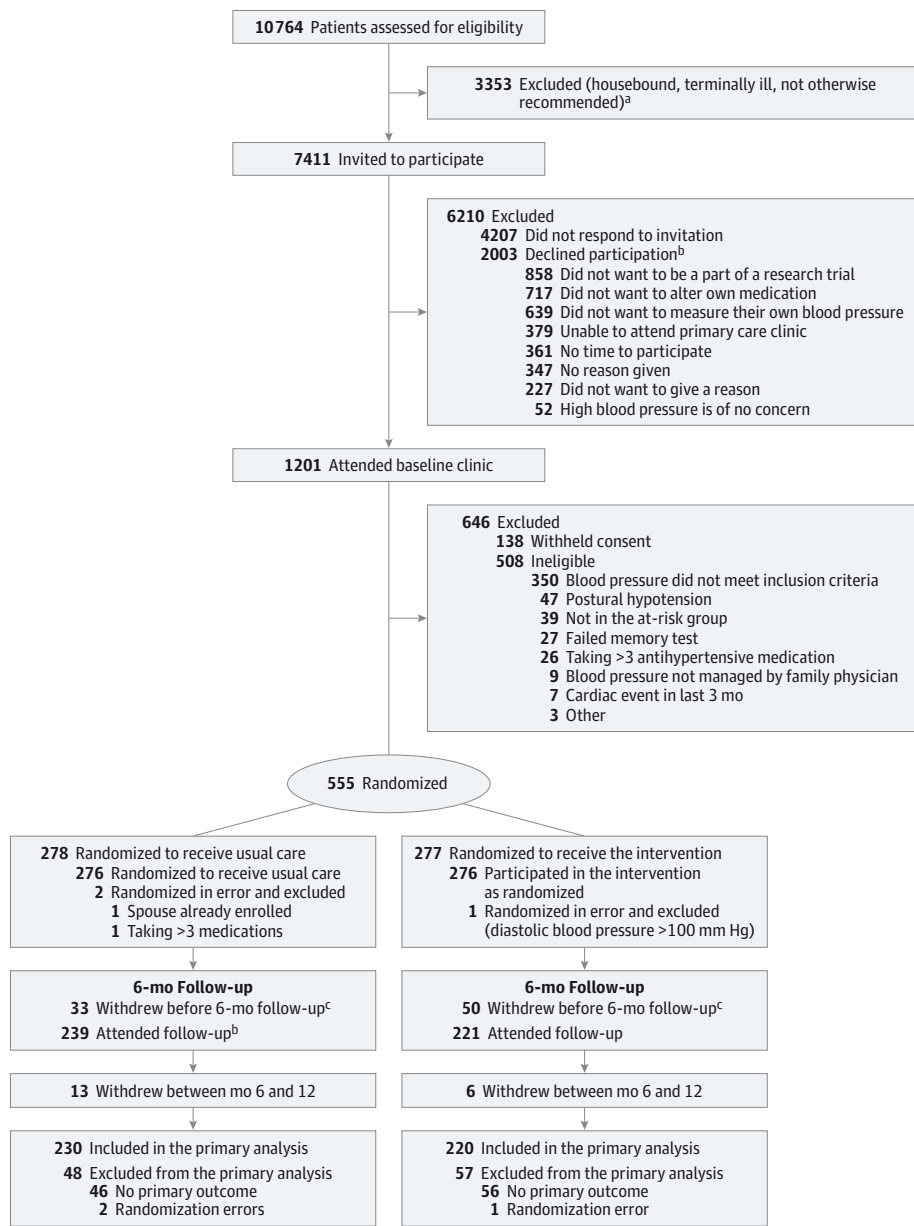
10764 Patients assessed for eligibility

3353 Excluded (housebound, terminally ill, not otherwise recommended)$^{a}$

7411 Invited to participate

6210 Excluded
4207 Did not respond to invitation
2003 Declined participation$^{b}$
858 Did not want to be a part of a research trial
717 Did not want to alter own medication
639 Did not want to measure their own blood pressure
379 Unable to attend primary care clinic
361 No time to participate
347 No reason given
227 Did not want to give a reason
52 High blood pressure is of no concern

1201 Attended baseline clinic

646 Excluded
138 Withheld consent
508 Ineligible
350 Blood pressure did not meet inclusion criteria
47 Postural hypotension
39 Not in the at-risk group
27 Failed memory test
26 Taking >3 antihypertensive medication
9 Blood pressure not managed by family physician
7 Cardiac event in last 3 mo
3 Other

555 Randomized

278 Randomized to receive usual care
276 Randomized to receive usual care
2 Randomized in error and excluded
1 Spouse already enrolled
1 Taking >3 medications

6-mo Follow-up
33 Withdrew before 6-mo follow-up$^{c}$
239 Attended follow-up$^{b}$

13 Withdrew between mo 6 and 12

230 Included in the primary analysis
48 Excluded from the primary analysis
46 No primary outcome
2 Randomization errors

277 Randomized to receive the intervention
276 Participated in the intervention as randomized
1 Randomized in error and excluded (diastolic blood pressure >100 mm Hg)

6-mo Follow-up
50 Withdrew before 6-mo follow-up$^{c}$
221 Attended follow-up

6 Withdrew between mo 6 and 12

220 Included in the primary analysis
57 Excluded from the primary analysis
56 No primary outcome
1 Randomization error